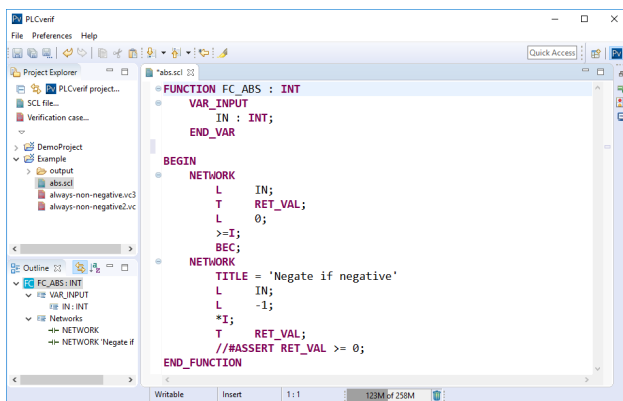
PLCverif

File Preferences Help

Quick Access

Project Explorer

PLCverif project...

SCL file...

Verification case...

DemoProject

Example

output

abs.scl

always-non-negative.vc3

always-non-negative2.vc

Outline

FC_ABS : INT

VAR_INPUT

IN : INT

Networks

NETWORK

NETWORK 'Negate if

*abs.scl

FUNCTION FC_ABS : INT
    VAR_INPUT
        IN : INT;
    END_VAR

BEGIN
    NETWORK
        L      IN;
        T      RET_VAL;
        L      0;
        >=I;
        BEC;
    NETWORK
        TITLE = 'Negate if negative'
        L      IN;
        L      -1;
        *I;
        T      RET_VAL;
        //#ASSERT RET_VAL >= 0;
END_FUNCTION

Writable Insert 1 : 1 123M of 258M